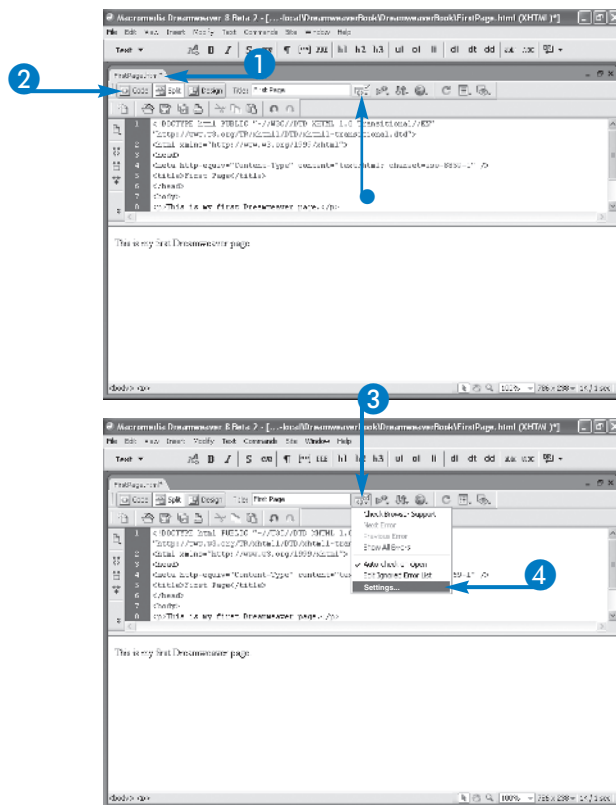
Macromedia Dreamweaver 8 Beta 2 - [...-local\DreamweaverBook\DreamweaverBook\FirstPage.html (XHTML)*]

File Edit View Insert Modify Text Commands Site Window Help

Text

FirstPage.html*

1

2

Code Split Design Title: First Page

1 <!DOCTYPE html PUBLIC "-//W3C//DTD XHTML 1.0 Transitional//EN"
"http://www.w3.org/TR/xhtml1/DTD/xhtml1-transitional.dtd">
2 <html xmlns="http://www.w3.org/1999/xhtml">
3 <head>
4 <meta http-equiv="Content-Type" content="text/html; charset=iso-8859-1" />
5 <title>First Page</title>
6 </head>
7 <body>
8 <p>This is my first Dreamweaver page.</p>

This is my first Dreamweaver page.

<body> <p>

100%

3

Macromedia Dreamweaver 8 Beta 2 - [...-local\DreamweaverBook\DreamweaverBook\FirstPage.html (XHTML)*]

File Edit View Insert Modify Text Commands Site Window Help

Text

FirstPage.html*

Code Split Design Title: First Page

1 <!DOCTYPE html PUBLIC "-//W3C//DTD XHTML 1.0
"http://www.w3.org/TR/xhtml1/DTD/xhtml1-tran
2 <html xmlns="http://www.w3.org/1999/xhtml">
3 <head>
4 <meta http-equiv="Content-Type" content="tex
5 <title>First Page</title>
6 </head>
7 <body>
8 <p>This is my first Dreamweaver page.</p>

Check Browser Support
Next Error
Previous Error
Show All Errors
Auto-check on Open
Get Ignored Error List
Settings...

4

This is my first Dreamweaver page.

<body> <p>

100%